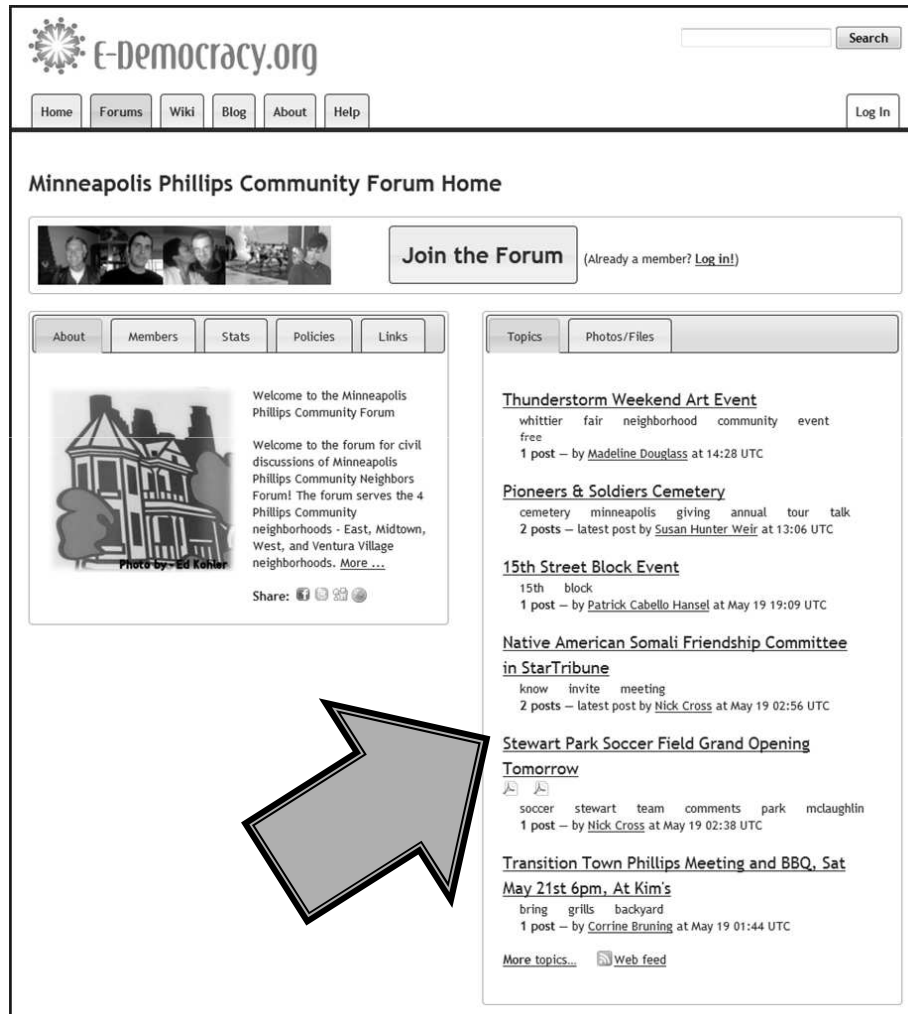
E-Democracy.org

Search

Home Forums Wiki Blog About Help

Log In

Minneapolis Phillips Community Forum Home

Join the Forum (Already a member? Log in!)

About Members Stats Policies Links

Photo by - Ed Kohler

Welcome to the Minneapolis Phillips Community Forum

Welcome to the forum for civil discussions of Minneapolis Phillips Community Neighbors Forum! The forum serves the 4 Phillips Community neighborhoods - East, Midtown, West, and Ventura Village neighborhoods. More ...

Share:

Topics Photos/Files

Thunderstorm Weekend Art Event
whittier fair neighborhood community event free
1 post — by Madeline Douglass at 14:28 UTC

Pioneers & Soldiers Cemetery
cemetery minneapolis giving annual tour talk
2 posts — latest post by Susan Hunter Weir at 13:06 UTC

15th Street Block Event
15th block
1 post — by Patrick Cabello Hansel at May 19 19:09 UTC

Native American Somali Friendship Committee in StarTribune
know invite meeting
2 posts — latest post by Nick Cross at May 19 02:56 UTC

Stewart Park Soccer Field Grand Opening Tomorrow
soccer stewart team comments park mclaughlin
1 post — by Nick Cross at May 19 02:38 UTC

Transition Town Phillips Meeting and BBQ, Sat May 21st 6pm, At Kim's
bring grills backyard
1 post — by Corrine Bruning at May 19 01:44 UTC

More topics... Web feed